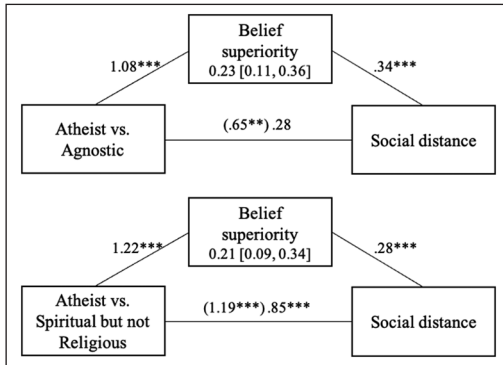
Belief superiority
0.23 [0.11, 0.36]

1.08***

.34***

Atheist vs. Agnostic

(.65**) .28

Social distance

Belief superiority
0.21 [0.09, 0.34]

1.22***

.28***

Atheist vs. Spiritual but not Religious

(1.19***) .85***

Social distance